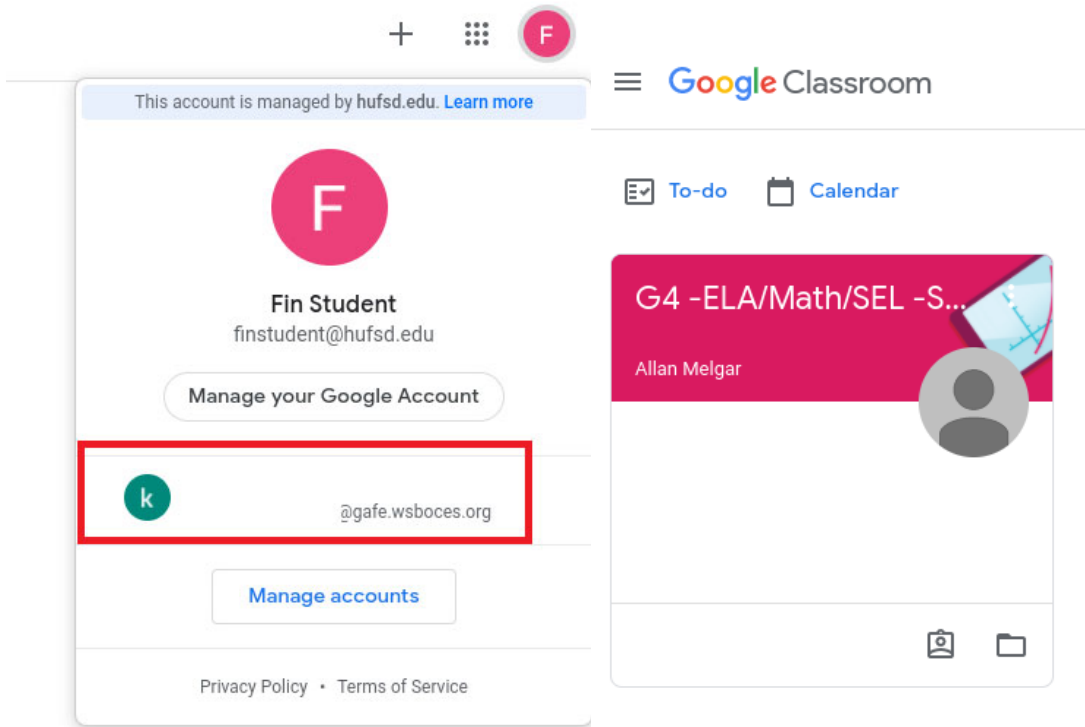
+ F

This account is managed by hufsd.edu. Learn more

F

Fin Student
finstudent@hufsd.edu

Manage your Google Account

k
@gafe.wsboces.org

Manage accounts

Privacy Policy • Terms of Service

Google Classroom

To-do Calendar

G4 -ELA/Math/SEL -S...

Allan Melgar